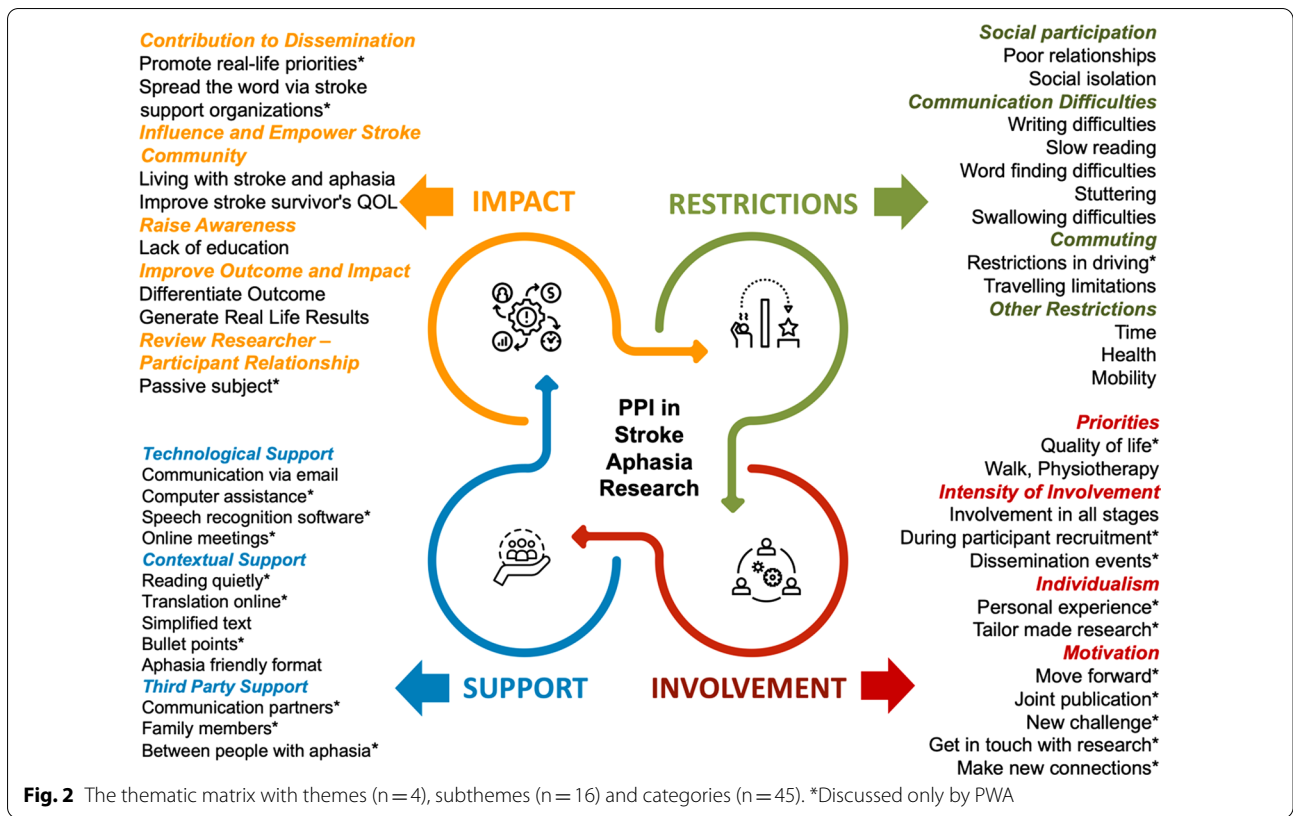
Contribution to Dissemination
Promote real-life priorities*
Spread the word via stroke support organizations*
Influence and Empower Stroke Community
Living with stroke and aphasia
Improve stroke survivor's QOL
Raise Awareness
Lack of education
Improve Outcome and Impact
Differentiate Outcome
Generate Real Life Results
Review Researcher – Participant Relationship
Passive subject*

IMPACT

RESTRICTIONS

Social participation
Poor relationships
Social isolation
Communication Difficulties
Writing difficulties
Slow reading
Word finding difficulties
Stuttering
Swallowing difficulties
Commuting
Restrictions in driving*
Travelling limitations
Other Restrictions
Time
Health
Mobility

PPI in Stroke Aphasia Research

Technological Support
Communication via email
Computer assistance*
Speech recognition software*
Online meetings*
Contextual Support
Reading quietly*
Translation online*
Simplified text
Bullet points*
Aphasia friendly format
Third Party Support
Communication partners*
Family members*
Between people with aphasia*

SUPPORT

INVOLVEMENT

Priorities
Quality of life*
Walk, Physiotherapy
Intensity of Involvement
Involvement in all stages
During participant recruitment*
Dissemination events*
Individualism
Personal experience*
Tailor made research*
Motivation
Move forward*
Joint publication*
New challenge*
Get in touch with research*
Make new connections*

Fig. 2 The thematic matrix with themes (n = 4), subthemes (n = 16) and categories (n = 45). *Discussed only by PWA